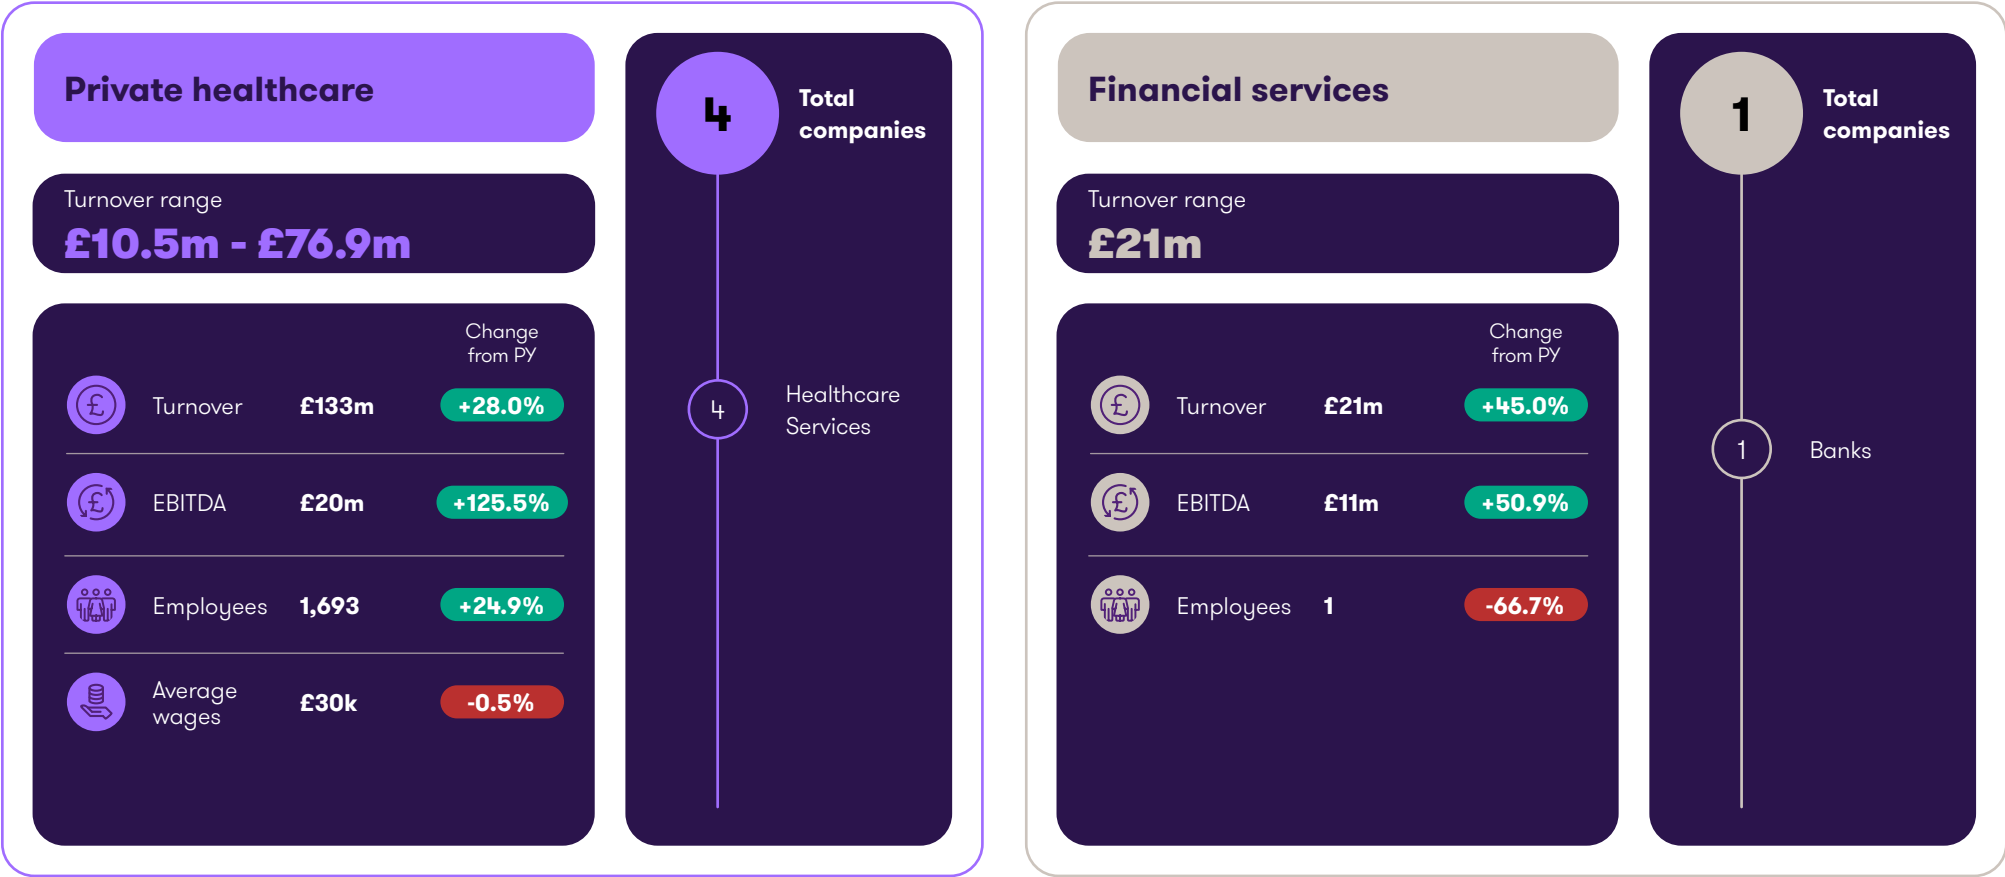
Private healthcare

Turnover range
£10.5m - £76.9m

| | | Change from PY |
|---|---|---|
| Turnover | £133m | +28.0% |
| EBITDA | £20m | +125.5% |
| Employees | 1,693 | +24.9% |
| Average wages | £30k | -0.5% |

4 Total companies

4 Healthcare Services

Financial services

Turnover range
£21m

| | | Change from PY |
|---|---|---|
| Turnover | £21m | +45.0% |
| EBITDA | £11m | +50.9% |
| Employees | 1 | -66.7% |

1 Total companies

1 Banks